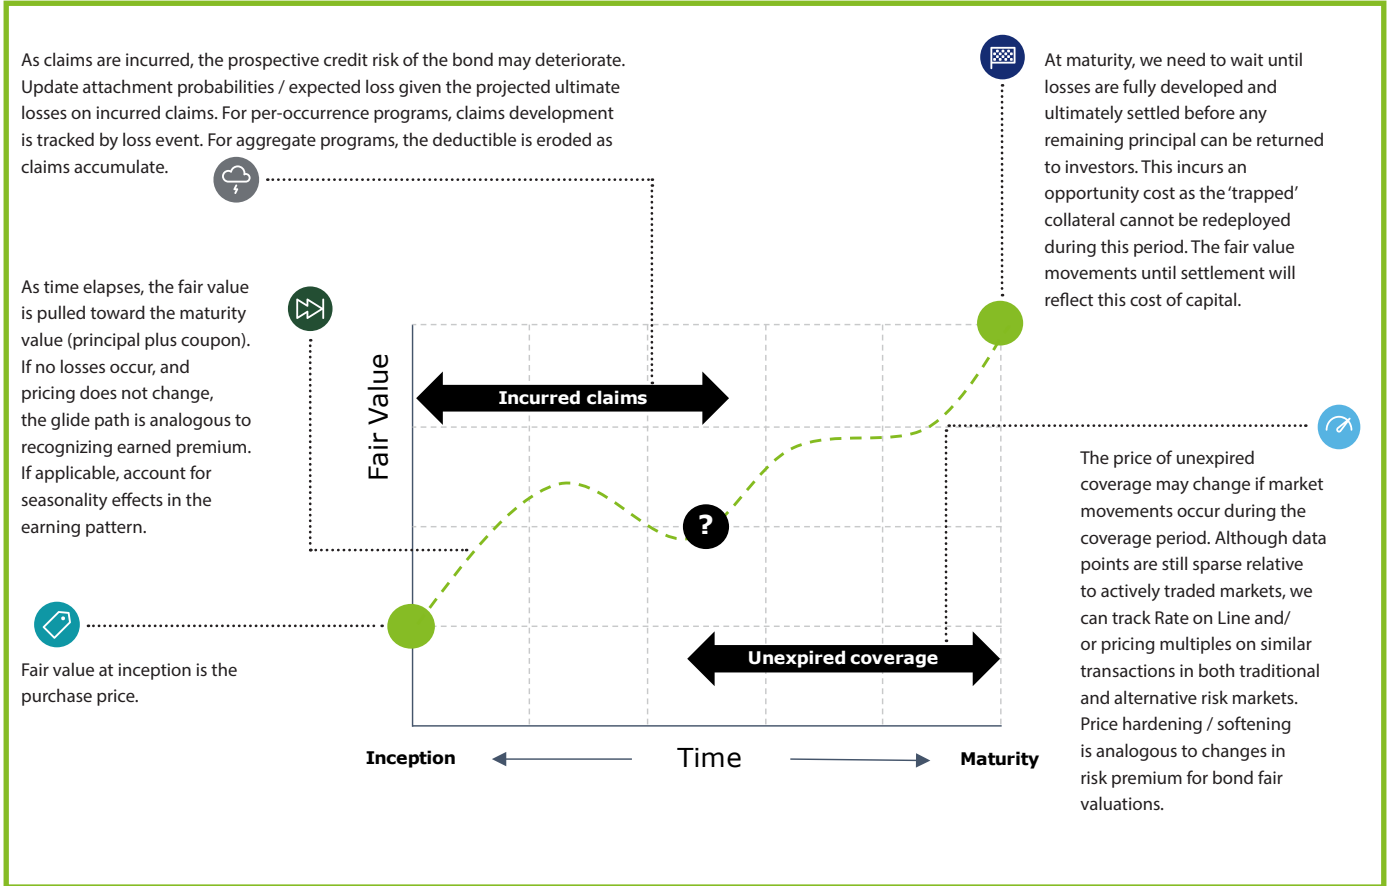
As claims are incurred, the prospective credit risk of the bond may deteriorate. Update attachment probabilities / expected loss given the projected ultimate losses on incurred claims. For per-occurrence programs, claims development is tracked by loss event. For aggregate programs, the deductible is eroded as claims accumulate.

At maturity, we need to wait until losses are fully developed and ultimately settled before any remaining principal can be returned to investors. This incurs an opportunity cost as the 'trapped' collateral cannot be redeployed during this period. The fair value movements until settlement will reflect this cost of capital.

As time elapses, the fair value is pulled toward the maturity value (principal plus coupon). If no losses occur, and pricing does not change, the glide path is analogous to recognizing earned premium. If applicable, account for seasonality effects in the earning pattern.

Fair Value

Incurred claims

?

The price of unexpired coverage may change if market movements occur during the coverage period. Although data points are still sparse relative to actively traded markets, we can track Rate on Line and/ or pricing multiples on similar transactions in both traditional and alternative risk markets. Price hardening / softening is analogous to changes in risk premium for bond fair valuations.

Fair value at inception is the purchase price.

Unexpired coverage

Inception

Time

Maturity